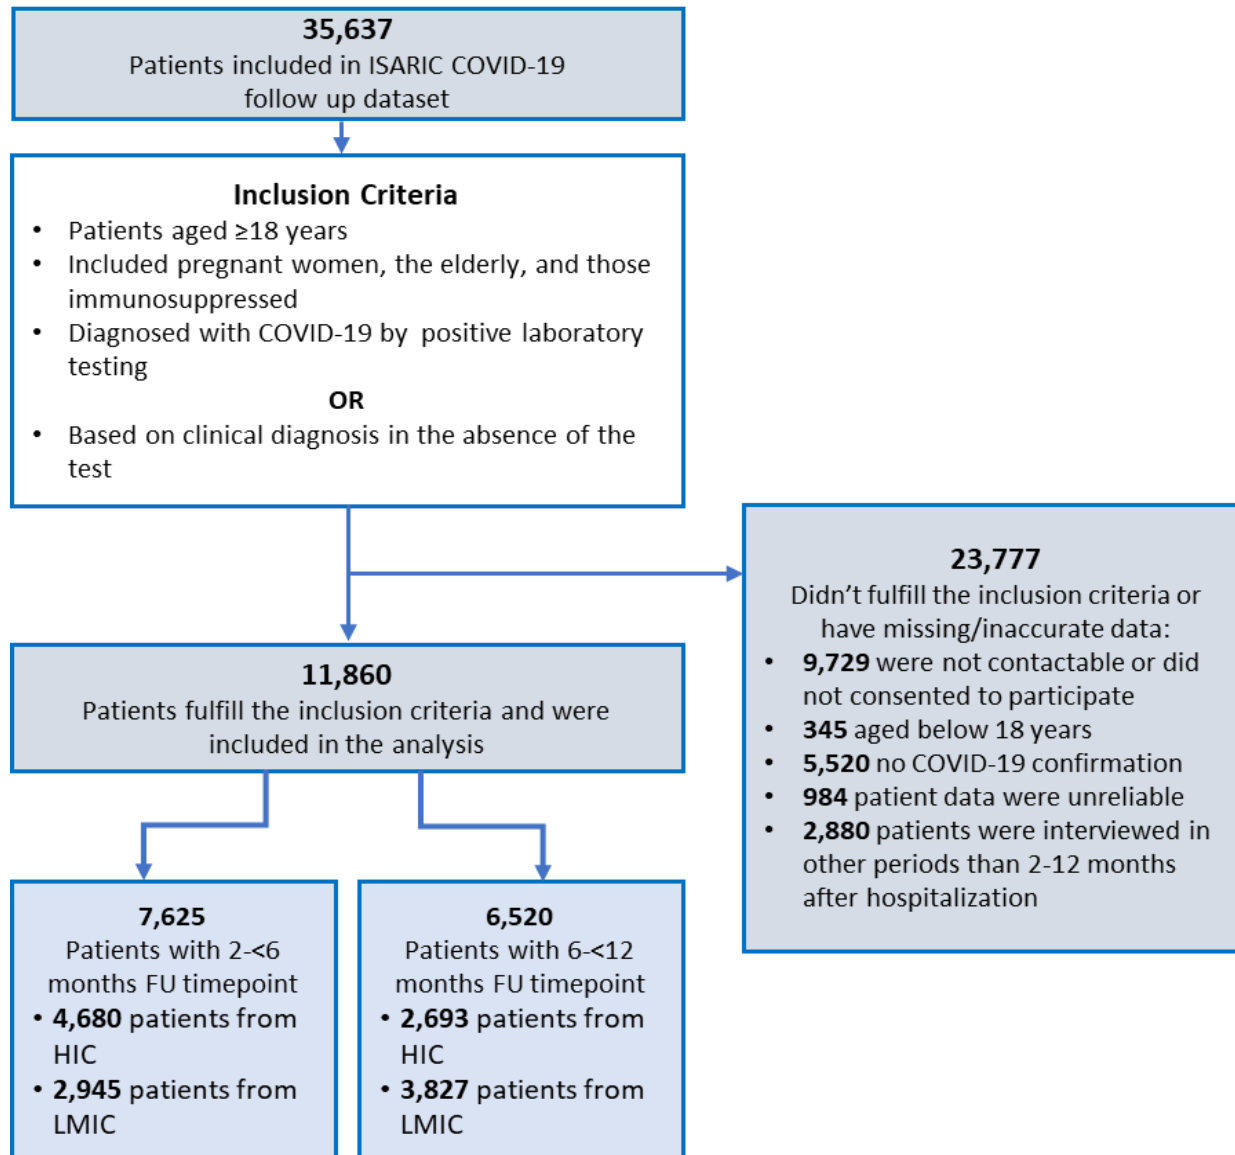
**35,637**
Patients included in ISARIC COVID-19 follow up dataset

**Inclusion Criteria**
- Patients aged ≥18 years
- Included pregnant women, the elderly, and those immunosuppressed
- Diagnosed with COVID-19 by positive laboratory testing

**OR**
- Based on clinical diagnosis in the absence of the test

**23,777**
Didn't fulfill the inclusion criteria or have missing/inaccurate data:
- **9,729** were not contactable or did not consented to participate
- **345** aged below 18 years
- **5,520** no COVID-19 confirmation
- **984** patient data were unreliable
- **2,880** patients were interviewed in other periods than 2-12 months after hospitalization

**11,860**
Patients fulfill the inclusion criteria and were included in the analysis

**7,625**
Patients with 2-<6 months FU timepoint
- **4,680** patients from HIC
- **2,945** patients from LMIC

**6,520**
Patients with 6-<12 months FU timepoint
- **2,693** patients from HIC
- **3,827** patients from LMIC